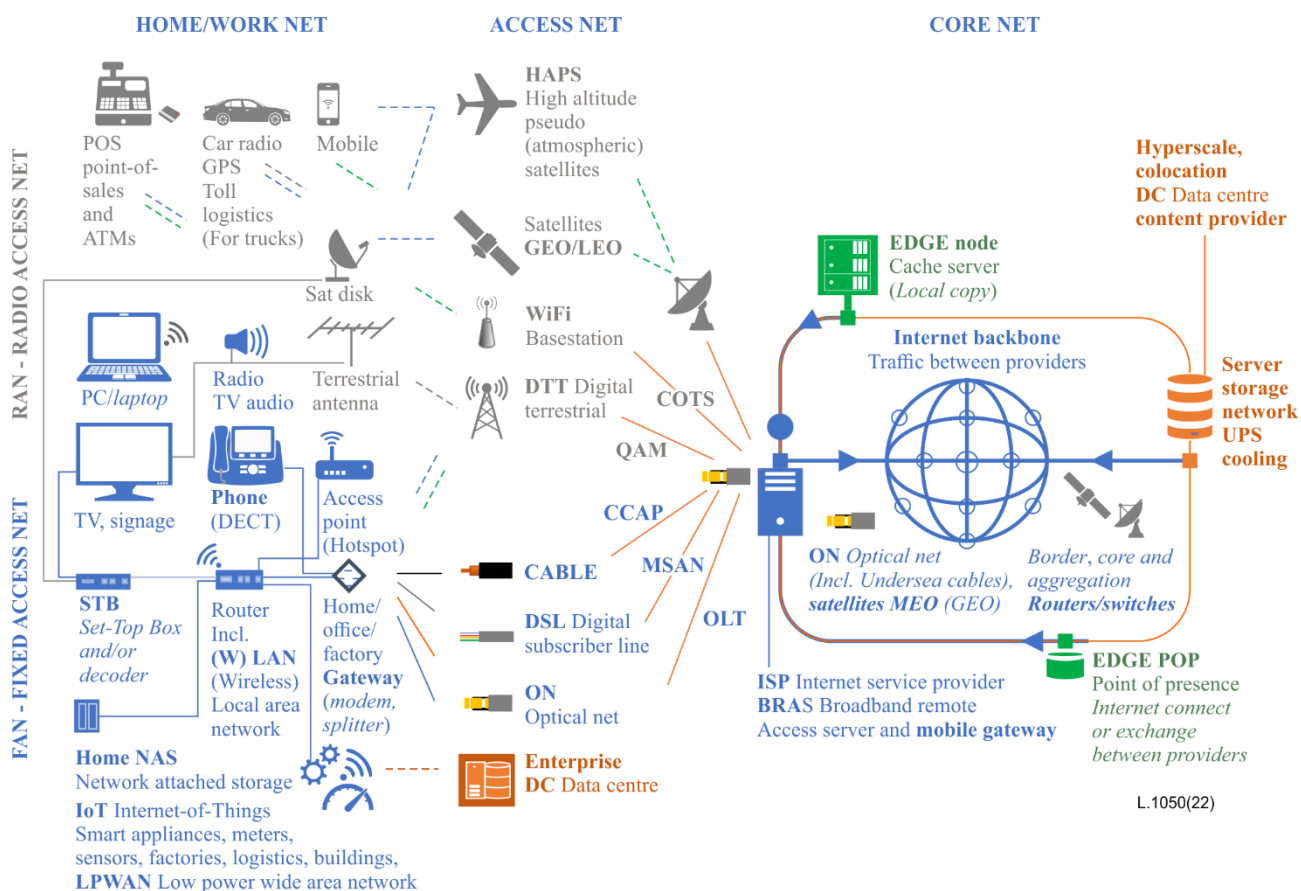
HOME/WORK NET

ACCESS NET

CORE NET

RAN - RADIO ACCESS NET

FAN - FIXED ACCESS NET

POS point-of-sales and ATMs

Car radio GPS Toll logistics (For trucks)

Mobile

HAPS High altitude pseudo (atmospheric) satellites

Satellites GEO/LEO

Sat disk

WiFi Basestation

PC/laptop

Radio TV audio

Terrestrial antenna

DTT Digital terrestrial

COTS

QAM

TV, signage

Phone (DECT)

Access point (Hotspot)

CCAP

STB Set-Top Box and/or decoder

Router Incl. (W) LAN (Wireless) Local area network

Home/ office/ factory Gateway (modem, splitter)

CABLE

MSAN

DSL Digital subscriber line

OLT

ON Optical net

Home NAS Network attached storage

IoT Internet-of-Things Smart appliances, meters, sensors, factories, logistics, buildings, LPWAN Low power wide area network

Enterprise DC Data centre

Hyperscale, colocation DC Data centre content provider

EDGE node Cache server (Local copy)

Internet backbone Traffic between providers

Server storage network UPS cooling

ON Optical net (Incl. Undersea cables), satellites MEO (GEO)

Border, core and aggregation Routers/switches

ISP Internet service provider BRAS Broadband remote Access server and mobile gateway

EDGE POP Point of presence Internet connect or exchange between providers

L.1050(22)